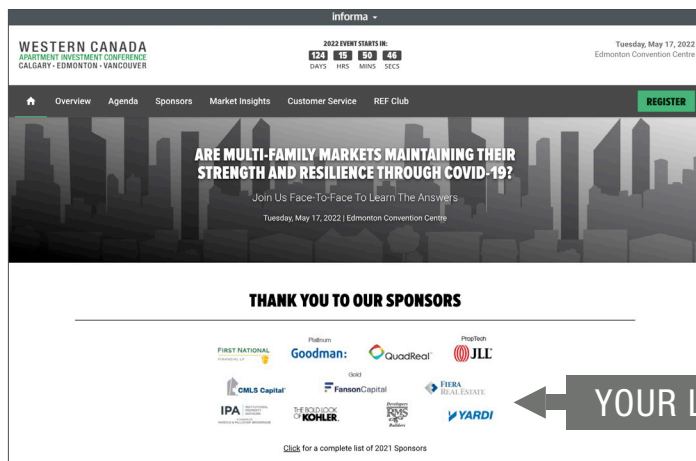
informa

WESTERN CANADA
APARTMENT INVESTMENT CONFERENCE
CALGARY • EDMONTON • VANCOUVER

2022 EVENT STARTS IN:
124 DAYS 15 HRS 50 MINS 46 SECS

Tuesday, May 17, 2022
Edmonton Convention Centre

Overview Agenda Sponsors Market Insights Customer Service REF Club

REGISTER

ARE MULTI-FAMILY MARKETS MAINTAINING THEIR STRENGTH AND RESILIENCE THROUGH COVID-19?

Join Us Face-To-Face To Learn The Answers

Tuesday, May 17, 2022 | Edmonton Convention Centre

THANK YOU TO OUR SPONSORS

Platinum

PropTech

FIRST NATIONAL FINANCIAL LP

Goodman:

QuadReal

JLL

Gold

CMLS Capital

FansonCapital

FIERA REAL ESTATE

IPA INSTITUTIONAL PROPERTY ADVISORS

THE BOLD LOOK OF KOHLER

Developers RMS Builders

YARDI

YOUR L

Click for a complete list of 2021 Sponsors